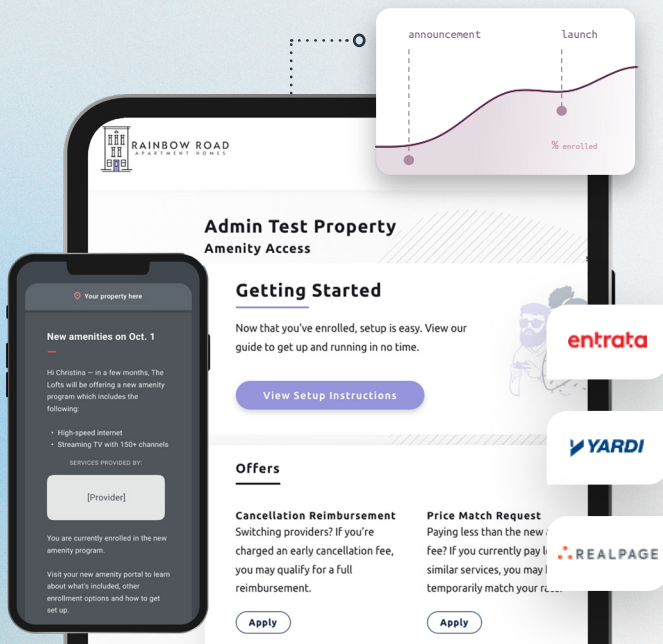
announcement

launch

% enrolled

RAINBOW ROAD
APARTMENT HOMES

Admin Test Property
Amenity Access

Getting Started

Now that you've enrolled, setup is easy. View our guide to get up and running in no time.

View Setup Instructions

Offers

Cancellation Reimbursement
Switching providers? If you're charged an early cancellation fee, you may qualify for a full reimbursement.

Apply

Price Match Request
Paying less than the new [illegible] fee? If you currently pay l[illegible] similar services, you may b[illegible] temporarily match your ra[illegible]

Apply

entrata

YARDI

REALPAGE

Your property here

New amenities on Oct. 1

Hi Christina — in a few months, The Lofts will be offering a new amenity program which includes the following:

• High-speed internet
• Streaming TV with 150+ channels

SERVICES PROVIDED BY:

[Provider]

You are currently enrolled in the new amenity program.

Visit your new amenity portal to learn about what's included, other enrollment options and how to get set up.